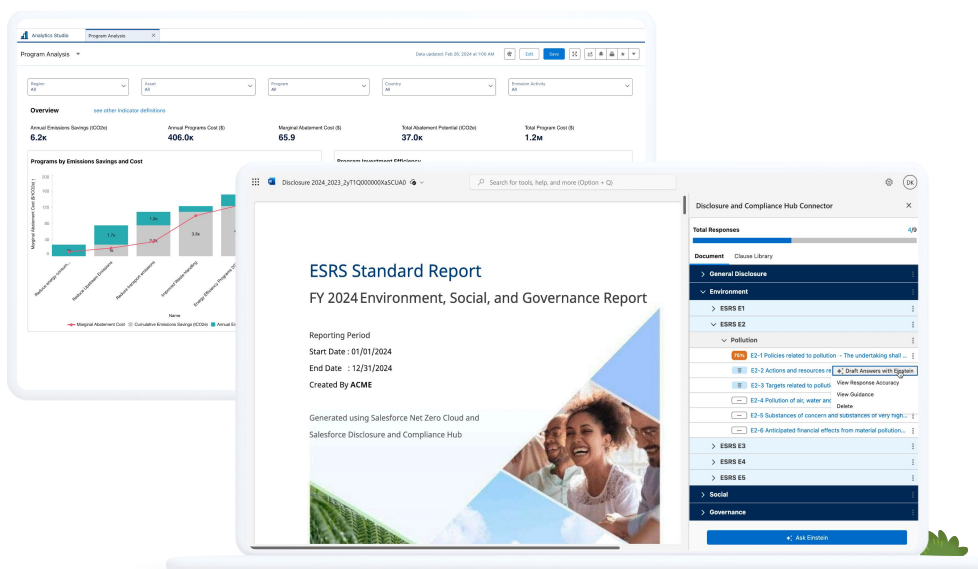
Analytics Studio | Program Analysis

Program Analysis

Data updated: Feb 26, 2024 at 11:00 AM | Edit | Save

Region: All | Asset: All | Program: All | Country: All | Emission Activity: All

Overview | see other Indicator definitions

Annual Emissions Savings (tCO2e) 6.2K
Annual Programs Cost ($) 406.0K
Marginal Abatement Cost ($) 65.9
Total Abatement Potential (tCO2e) 37.0K
Total Program Cost ($) 1.2M

Programs by Emissions Savings and Cost

Program Investment Efficiency

Marginal Abatement Cost ($/tCO2e)

1.7k
1.3k
3.5k

Reduce energy consum... | Reduce Upstream Emissions | Reduce transport emissions | Improved Waste Handling | Energy Efficiency Programs (Gr...

Name

Marginal Abatement Cost | Cumulative Emissions Savings (tCO2e) | Annual Em...

Disclosure 2024_2023_2yT1Q000000XaSCUA0

Search for tools, help, and more (Option + Q)

DK

ESRS Standard Report

FY 2024 Environment, Social, and Governance Report

Reporting Period
Start Date : 01/01/2024
End Date : 12/31/2024
Created By ACME

Generated using Salesforce Net Zero Cloud and Salesforce Disclosure and Compliance Hub

Disclosure and Compliance Hub Connector

Total Responses 4/9

Document | Clause Library

General Disclosure
Environment
ESRS E1
ESRS E2
Pollution
75% E2-1 Policies related to pollution - The undertaking shall ...
E2-2 Actions and resources re...
E2-3 Targets related to polluti...
E2-4 Pollution of air, water and...
E2-5 Substances of concern and substances of very high...
E2-6 Anticipated financial effects from material pollution...

Draft Answers with Einstein
View Response Accuracy
View Guidance
Delete

ESRS E3
ESRS E4
ESRS E5
Social
Governance

Ask Einstein